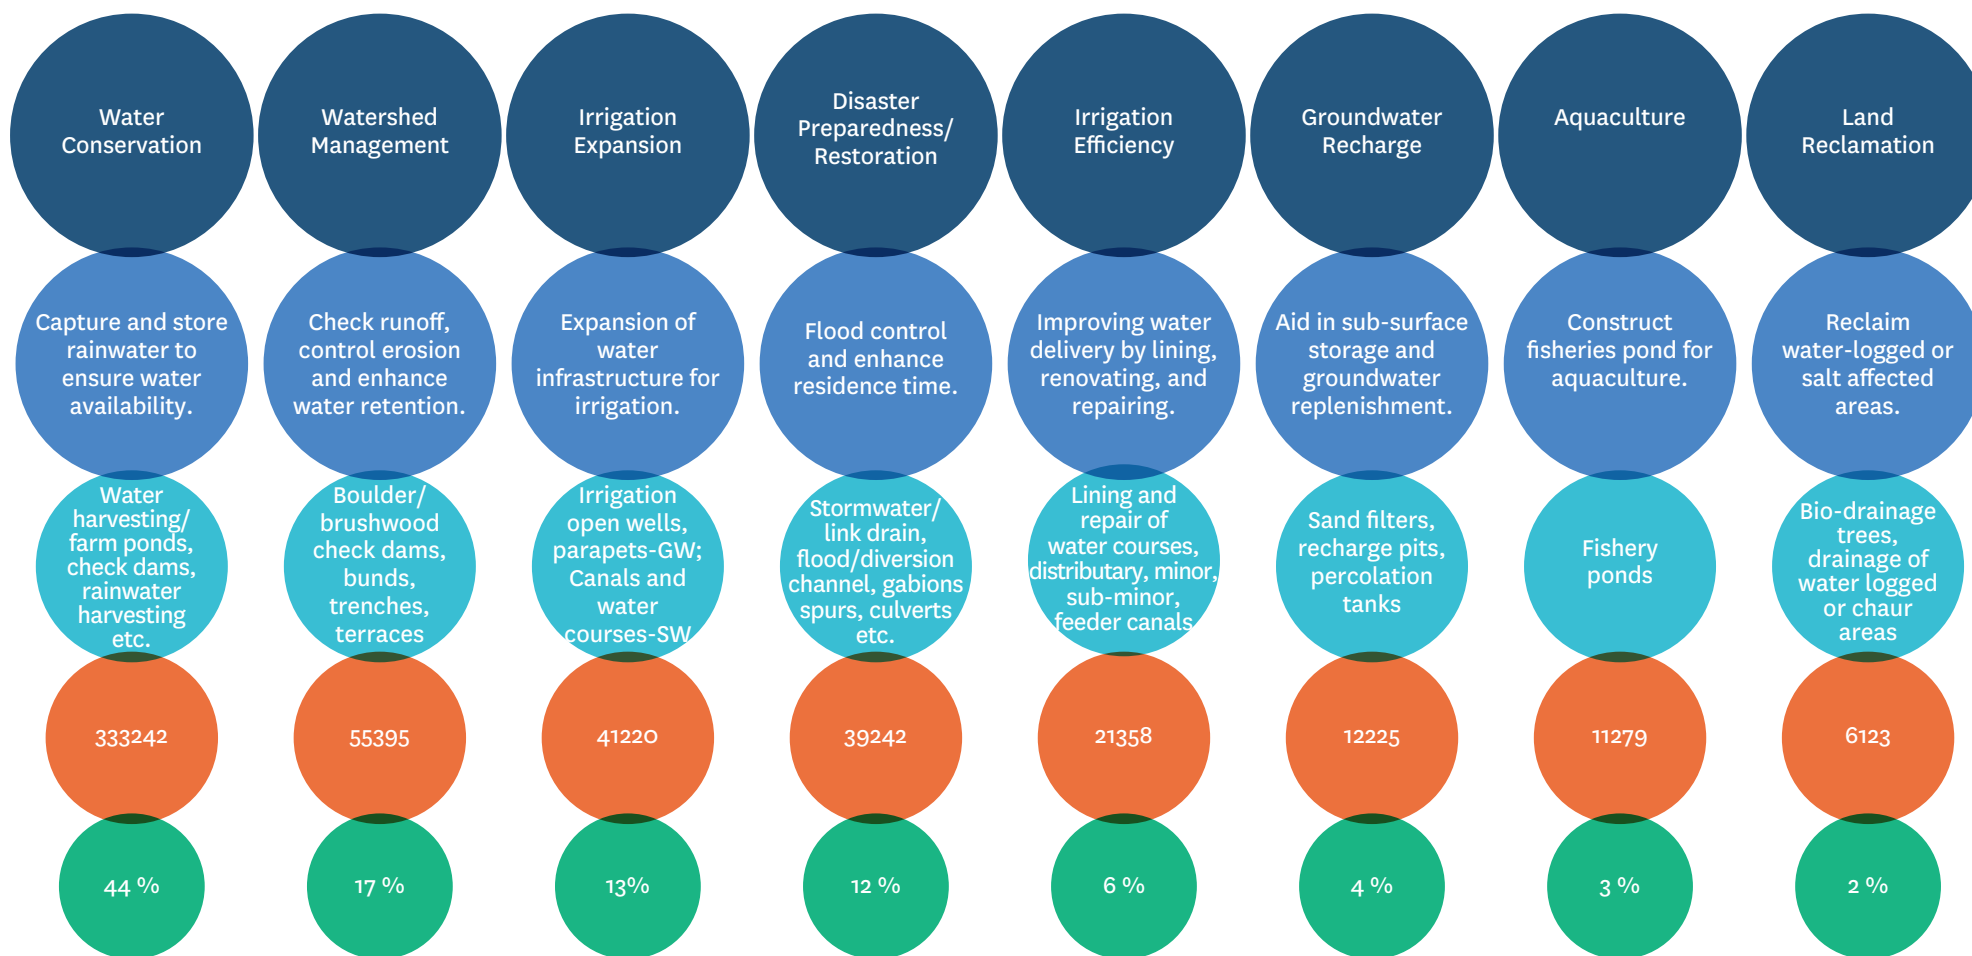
Water Conservation

Capture and store rainwater to ensure water availability.

Water harvesting/ farm ponds, check dams, rainwater harvesting etc.

333242

44 %

Watershed Management

Check runoff, control erosion and enhance water retention.

Boulder/ brushwood check dams, bunds, trenches, terraces

55395

17 %

Irrigation Expansion

Expansion of water infrastructure for irrigation.

Irrigation open wells, parapets-GW; Canals and water courses-SW

41220

13%

Disaster Preparedness/ Restoration

Flood control and enhance residence time.

Stormwater/ link drain, flood/diversion channel, gabions spurs, culverts etc.

39242

12 %

Irrigation Efficiency

Improving water delivery by lining, renovating, and repairing.

Lining and repair of water courses, distributary, minor, sub-minor, feeder canals

21358

6 %

Groundwater Recharge

Aid in sub-surface storage and groundwater replenishment.

Sand filters, recharge pits, percolation tanks

12225

4 %

Aquaculture

Construct fisheries pond for aquaculture.

Fishery ponds

11279

3 %

Land Reclamation

Reclaim water-logged or salt affected areas.

Bio-drainage trees, drainage of water logged or chaur areas

6123

2 %